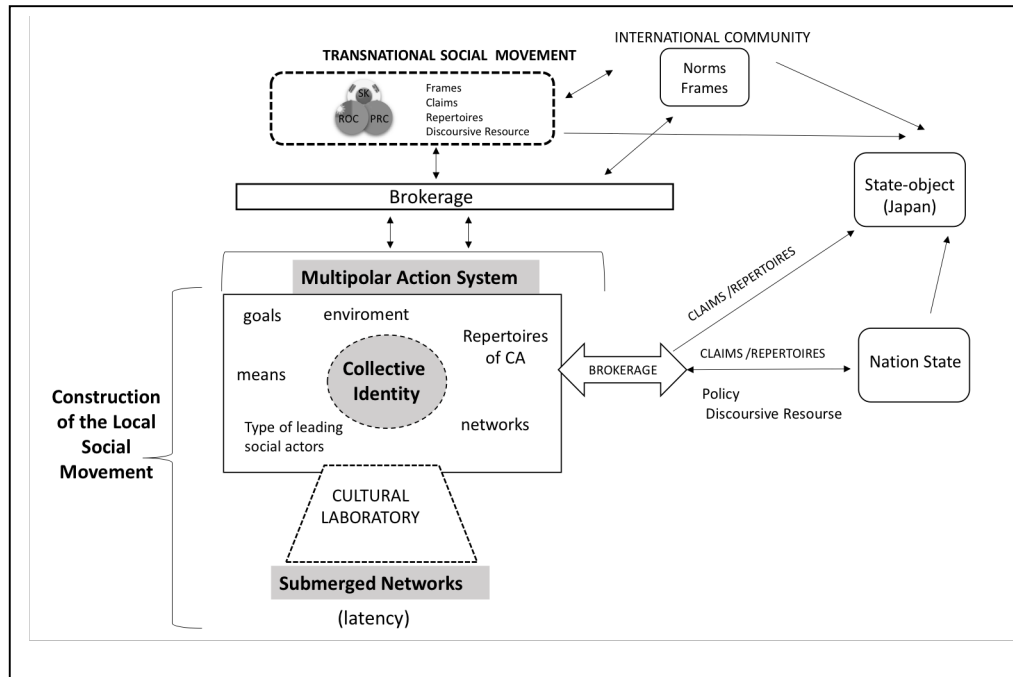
TRANSNATIONAL SOCIAL MOVEMENT

INTERNATIONAL COMMUNITY

SK
ROC
PRC

Frames
Claims
Repertoires
Discoursive Resource

Norms
Frames

Brokerage

State-object
(Japan)

Multipolar Action System

goals
enviroment
Repertoires of CA
means
Collective Identity
Type of leading social actors
networks

BROKERAGE

CLAIMS /REPERTOIRES

CLAIMS /REPERTOIRES

Nation State

Policy
Discoursive Resourse

Construction of the Local Social Movement

CULTURAL LABORATORY

Submerged Networks

(latency)